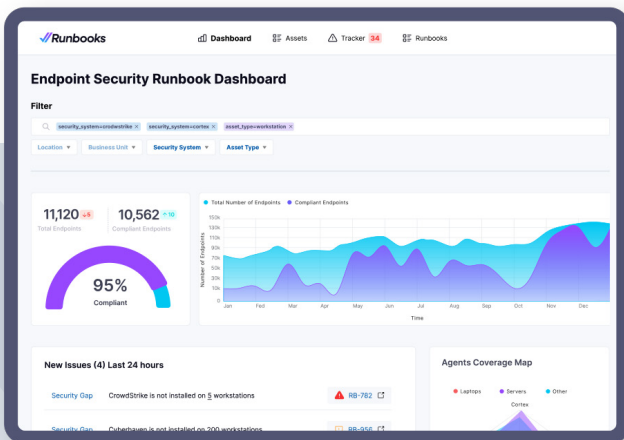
Runbooks

Dashboard Assets Tracker 34 Runbooks

Endpoint Security Runbook Dashboard

Filter

security_system=crowdstrike × security_system=cortex × asset_type=workstation ×

Location ▾ Business Unit ▾ Security System ▾ Asset Type ▾

11,120 +5
Total Endpoints

10,562 +10
Compliant Endpoints

95%
Compliant

Total Number of Endpoints Compliant Endpoints

150k
135k
120k
105k
90k
75k
60k
45k
30k
15k
0k

Number of Endpoints

Jan Feb Mar Apr May Jun Jul Aug Sep Oct Nov Dec

Time

New Issues (4) Last 24 hours

Security Gap CrowdStrike is not installed on 5 workstations RB-782

Security Gap Cyberhaven is not installed on 200 workstations RB-956

Agents Coverage Map

Laptops Servers Other

Cortex